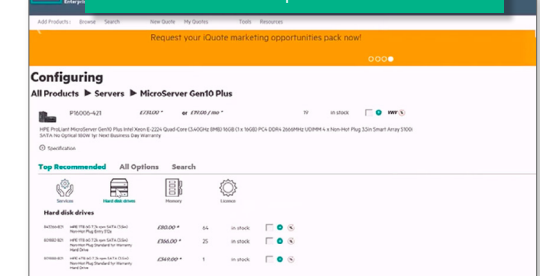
Enterpr

All Products · Browse · Search · New Quote · My Quotes · Tools · Resources

Request your iQuote marketing opportunities pack now!

Configuring

All Products > Servers > MicroServer Gen10 Plus

P16006-421 · £731.00 * · £151.00 / mo * · 1Y · in stock · WF

HPE ProLiant MicroServer Gen10 Plus Intel Xeon E-2224 Quad-Core (3.40GHz 8MB) 16GB (1 x 16GB) PC4-DDR4 2666MHz UDIMM 4 x Non-Hot Plug 3.5in Smart Array S100i SATA No Optical 180W 1yr Next Business Day Warranty

Specification

Top Recommended · All Options · Search

Services · Hard disk drives · Memory · Licence

Hard disk drives

| | | | | |
|---|---|---|---|---|
| 843266-B21 | HPE 1TB 6G 7.2k rpm SATA (3.5in) Non-Hot Plug Entry 1Yr | £80.00 * | 64 | in stock |
| 801882-B21 | HPE 1TB 6G 7.2k rpm SATA (3.5in) Non-Hot Plug Standard for Warranty Hard Drive | £116.00 * | 25 | in stock |
| 801888-B21 | HPE 4TB 6G 7.2k rpm SATA (3.5in) Non-Hot Plug Standard for Warranty Hard Drive | £240.00 * | 1 | in stock |